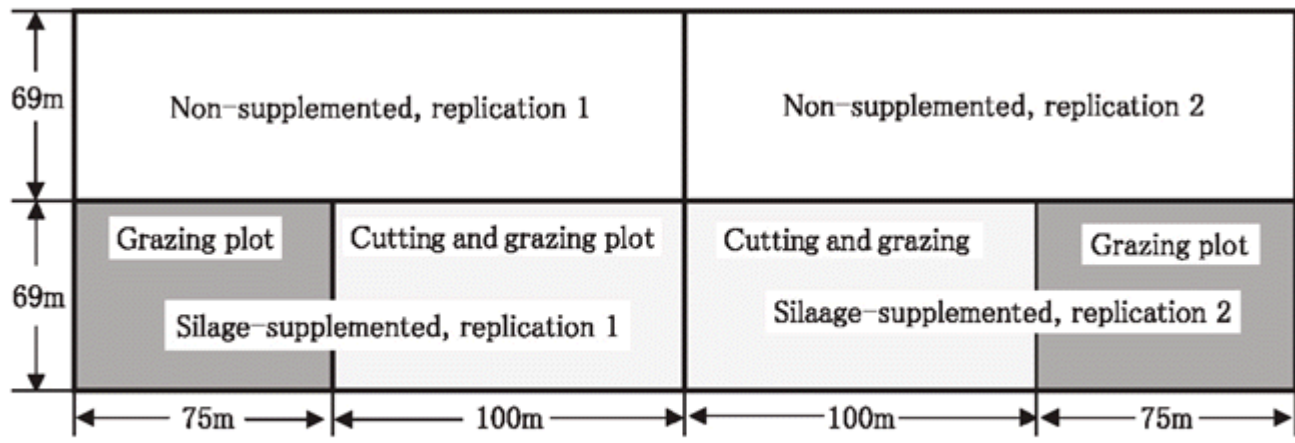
69m

Non-supplemented, replication 1

Non-supplemented, replication 2

69m

Grazing plot

Cutting and grazing plot

Cutting and grazing

Grazing plot

Silage-supplemented, replication 1

Silaage-supplemented, replication 2

75m

100m

100m

75m